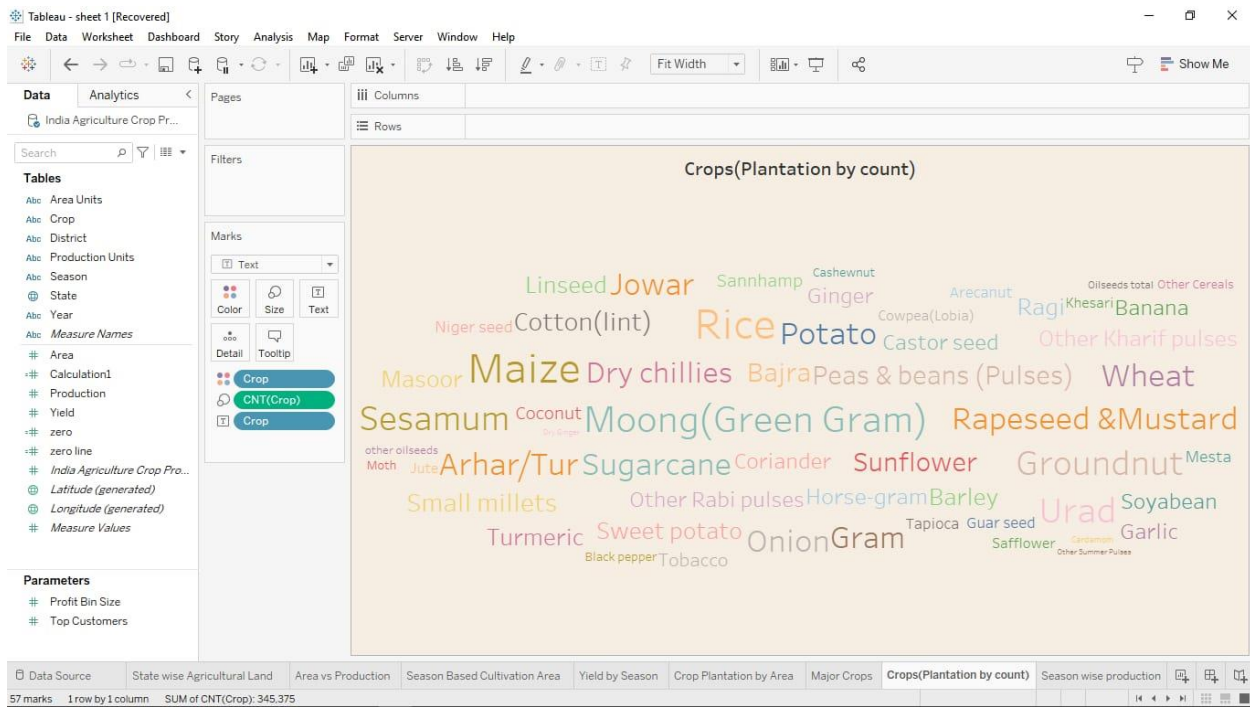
Tableau - sheet 1 [Recovered]
File Data Worksheet Dashboard Story Analysis Map Format Server Window Help

Fit Width

Show Me

Data Analytics

India Agriculture Crop Pr...

Search

Tables
Area Units
Crop
District
Production Units
Season
State
Year
Measure Names
Area
Calculation1
Production
Yield
zero
zero line
India Agriculture Crop Pro...
Latitude (generated)
Longitude (generated)
Measure Values

Parameters
Profit Bin Size
Top Customers

Pages

Filters

Marks
Text
Color Size Text
Detail Tooltip
Crop
CNT(Crop)
Crop

Columns
Rows

Crops(Plantation by count)

Linseed Jowar Sannhamp Cashewnut Ginger Arecanut Oilseeds total Other Cereals Ragi Khesari Banana Niger seed Cotton(lint) Rice Potato Cowpea(Lobia) Castor seed Other Kharif pulses Masoor Maize Dry chillies Bajra Peas & beans (Pulses) Wheat Sesamum Coconut Dry Ginger Moong(Green Gram) Rapeseed &Mustard other oilseeds Moth Jute Arhar/Tur Sugarcane Coriander Sunflower Groundnut Mesta Small millets Other Rabi pulses Horse-gram Barley Urad Soyabean Turmeric Sweet potato Onion Gram Tapioca Guar seed Garlic Safflower Cardamom Other Summer Pulses Black pepper Tobacco

Data Source State wise Agricultural Land Area vs Production Season Based Cultivation Area Yield by Season Crop Plantation by Area Major Crops Crops(Plantation by count) Season wise production

57 marks 1 row by 1 column SUM of CNT(Crop): 345,375